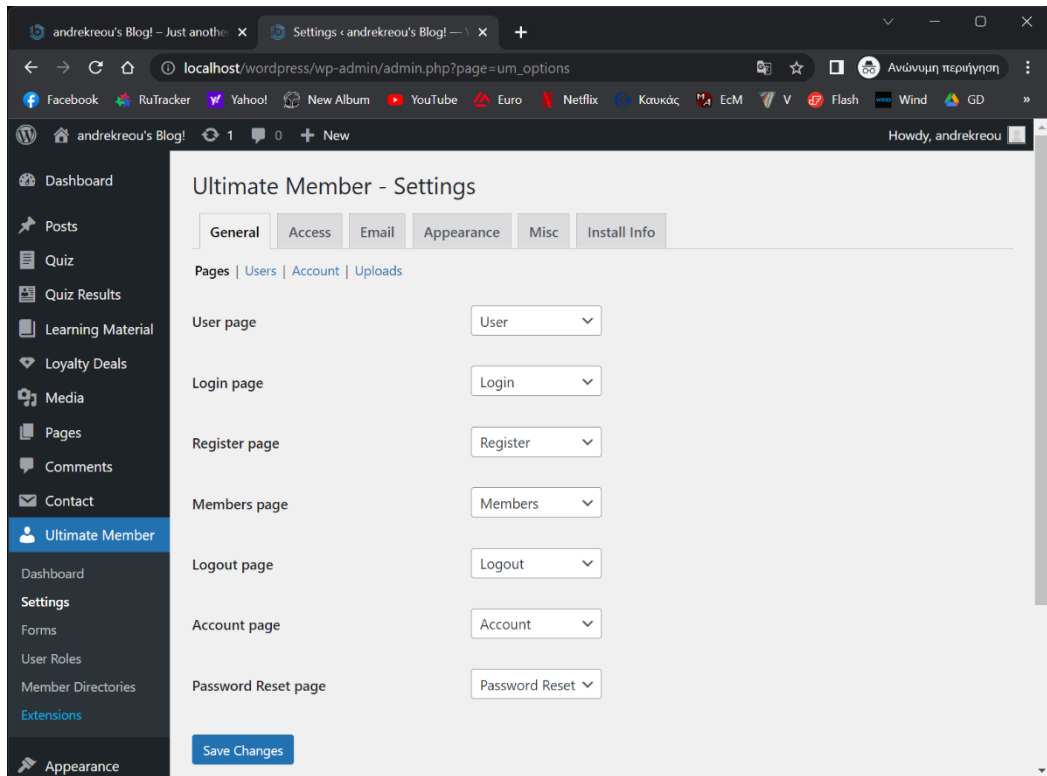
andrekreou's Blog! – Just anothe ×
Settings ‹ andrekreou's Blog! — ×
+

localhost/wordpress/wp-admin/admin.php?page=um_options
Ανώνυμη περιήγηση

Facebook RuTracker Yahoo! New Album YouTube Euro Netflix Καυκάς EcM V Flash Wind GD »

andrekreou's Blog! 1 0 + New
Howdy, andrekreou

Dashboard
Posts
Quiz
Quiz Results
Learning Material
Loyalty Deals
Media
Pages
Comments
Contact
Ultimate Member
Dashboard
Settings
Forms
User Roles
Member Directories
Extensions
Appearance

Ultimate Member - Settings

General | Access | Email | Appearance | Misc | Install Info

Pages | Users | Account | Uploads

| | |
|---|---|
| User page | User |
| Login page | Login |
| Register page | Register |
| Members page | Members |
| Logout page | Logout |
| Account page | Account |
| Password Reset page | Password Reset |

Save Changes